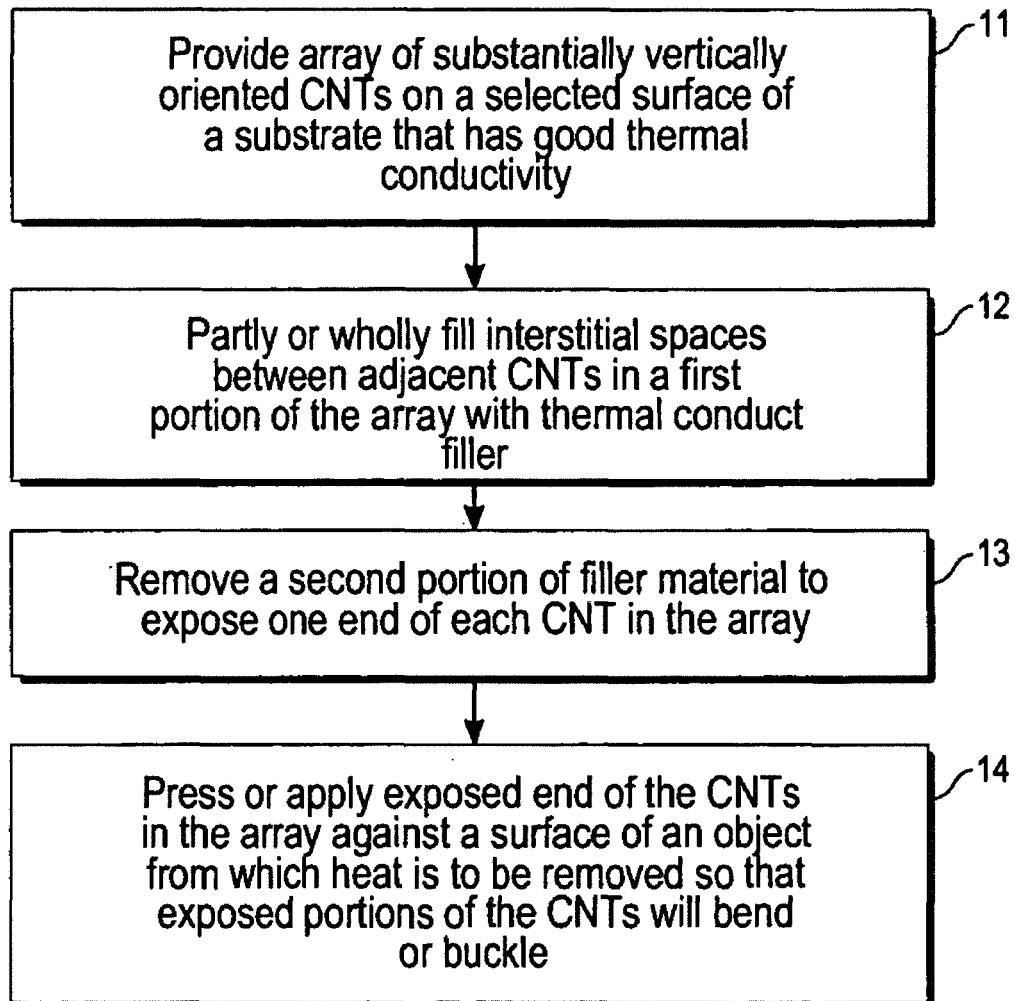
Provide array of substantially vertically oriented CNTs on a selected surface of a substrate that has good thermal conductivity

11

Partly or wholly fill interstitial spaces between adjacent CNTs in a first portion of the array with thermal conduct filler

12

Remove a second portion of filler material to expose one end of each CNT in the array

13

Press or apply exposed end of the CNTs in the array against a surface of an object from which heat is to be removed so that exposed portions of the CNTs will bend or buckle

14